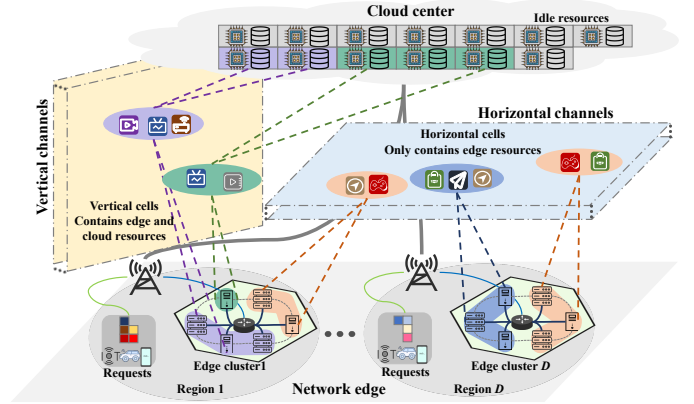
Cloud center
Idle resources
Vertical channels
Horizontal channels
Horizontal cells
Only contains edge resources
Vertical cells
Contains edge and cloud resources
Requests
Edge cluster1
Region 1
Network edge
Requests
Edge cluster $D$
Region $D$